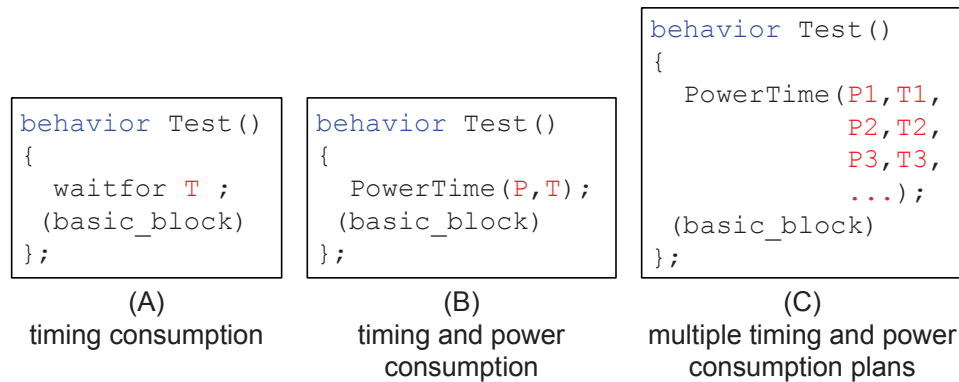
behavior Test()
{
waitfor T ;
(basic_block)
};

(A)
timing consumption

behavior Test()
{
PowerTime(P,T);
(basic_block)
};

(B)
timing and power consumption

behavior Test()
{
PowerTime(P1,T1,
P2,T2,
P3,T3,
...);
(basic_block)
};

(C)
multiple timing and power consumption plans